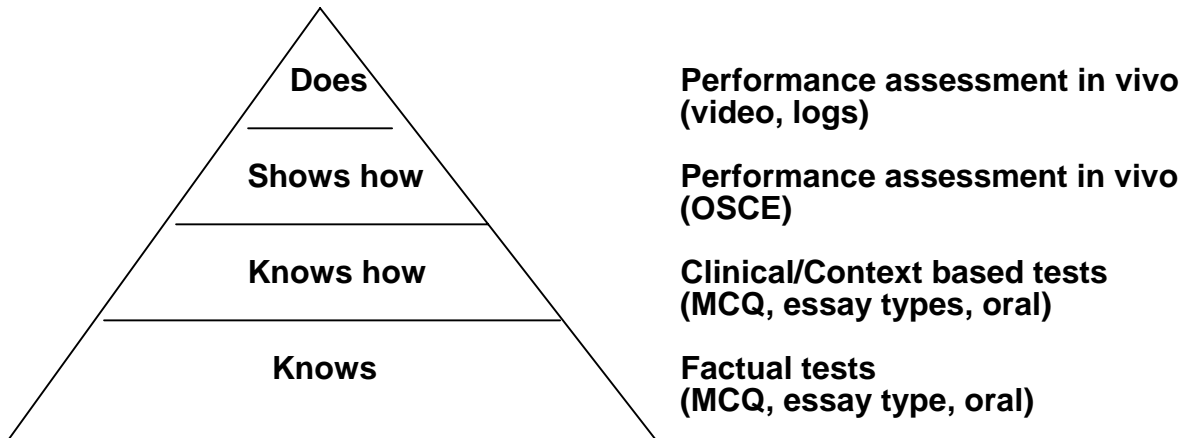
Does

Shows how

Knows how

Knows

Performance assessment in vivo (video, logs)

Performance assessment in vivo (OSCE)

Clinical/Context based tests (MCQ, essay types, oral)

Factual tests (MCQ, essay type, oral)